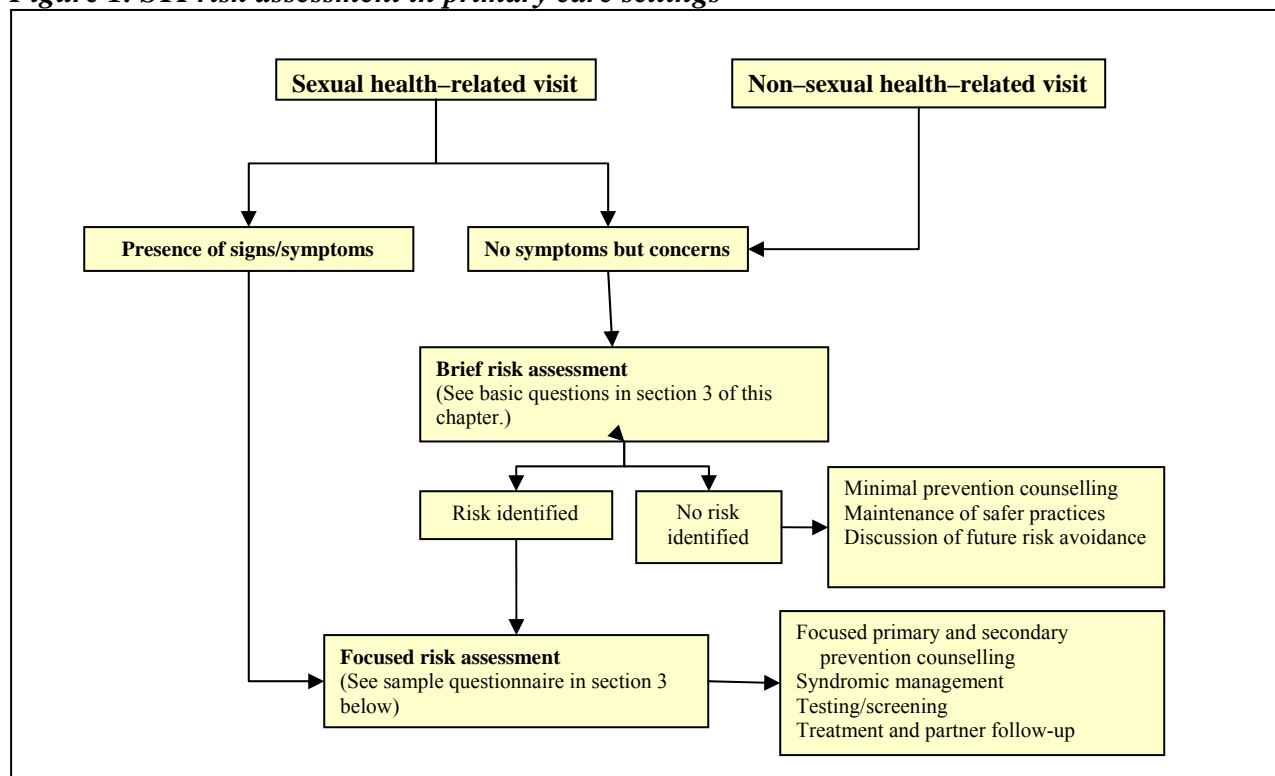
Figure 1: STI risk assessment at primary care settings

Sexual health–related visit

Non–sexual health–related visit

Presence of signs/symptoms

No symptoms but concerns

Brief risk assessment
(See basic questions in section 3 of this chapter.)

Risk identified

No risk identified

Minimal prevention counselling
Maintenance of safer practices
Discussion of future risk avoidance

Focused risk assessment
(See sample questionnaire in section 3 below)

Focused primary and secondary prevention counselling
Syndromic management
Testing/screening
Treatment and partner follow-up